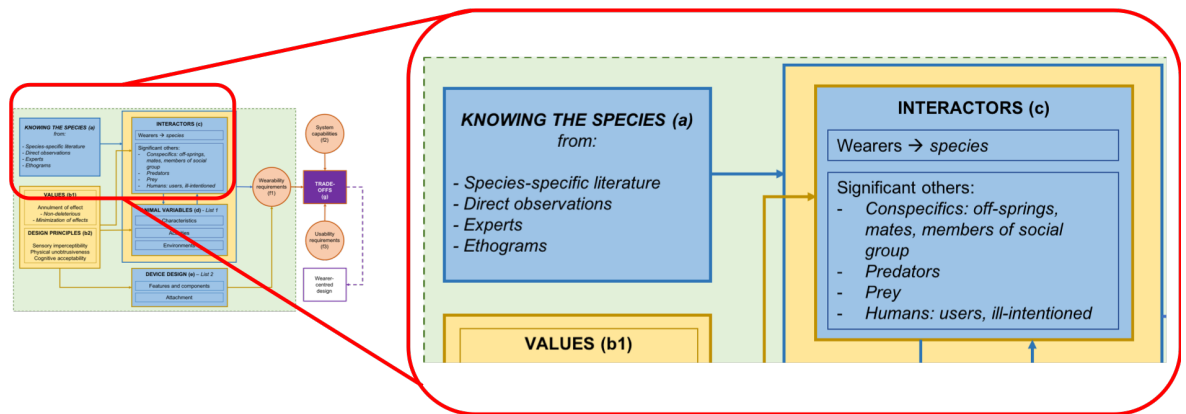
KNOWING THE SPECIES (a)
from:

- Species-specific literature
- Direct observations
- Experts
- Ethograms

INTERACTORS (c)

Wearers → species

Significant others:
- Conspecifics: off-springs, mates, members of social group
- Predators
- Prey
- Humans: users, ill-intentioned

VALUES (b1)

Annulment of effect:
- Non-deleterious
- Minimization of effects

DESIGN PRINCIPLES (b2)

Sensory imperceptibility
Physical unobtrusiveness
Cognitive acceptability

ANIMAL VARIABLES (d) – List 1

Characteristics
Activities
Environments

DEVICE DESIGN (e) – List 2

Features and components
Attachment

Wearability requirements (f1)

System capabilities (f2)

TRADE-OFFS (g)

Usability requirements (f3)

Wearer-centred design